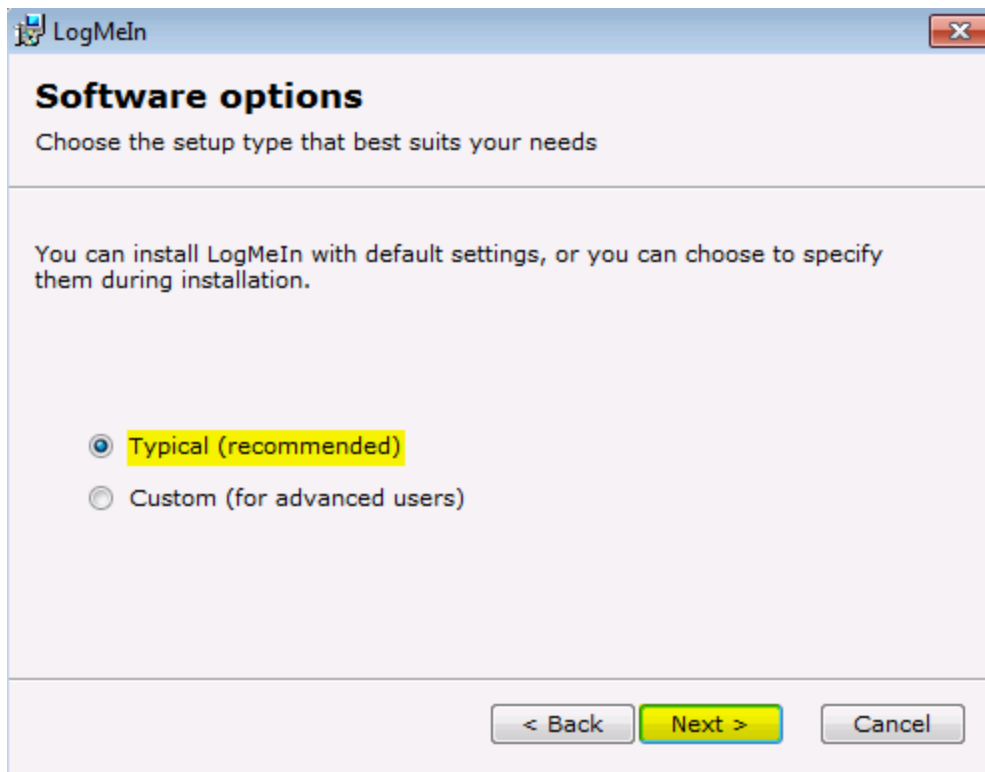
LogMeIn

Software options

Choose the setup type that best suits your needs

You can install LogMeIn with default settings, or you can choose to specify them during installation.

Typical (recommended)

Custom (for advanced users)

< Back
Next >
Cancel